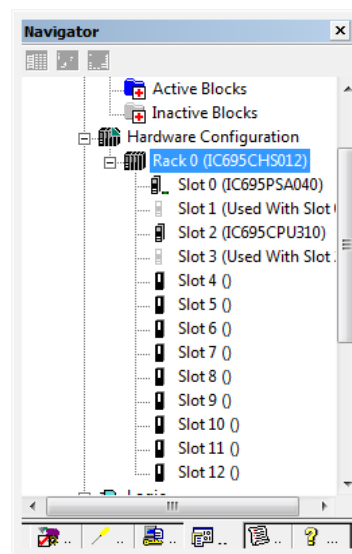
Navigator ×

Active Blocks
Inactive Blocks
Hardware Configuration
Rack 0 (IC695CHS012)
Slot 0 (IC695PSA040)
Slot 1 (Used With Slot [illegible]
Slot 2 (IC695CPU310)
Slot 3 (Used With Slot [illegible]
Slot 4 ()
Slot 5 ()
Slot 6 ()
Slot 7 ()
Slot 8 ()
Slot 9 ()
Slot 10 ()
Slot 11 ()
Slot 12 ()
Logic